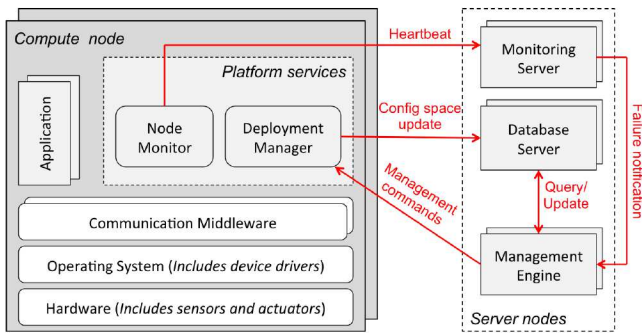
Compute node

Platform services

Application

Node Monitor

Deployment Manager

Communication Middleware

Operating System (Includes device drivers)

Hardware (Includes sensors and actuators)

Heartbeat

Config space update

Management commands

Monitoring Server

Database Server

Query/ Update

Management Engine

Failure notification

Server nodes